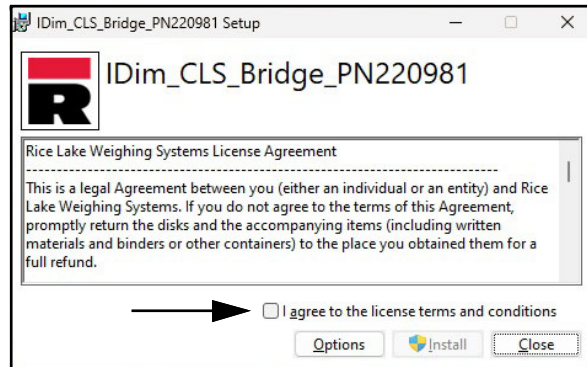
IDim_CLS_Bridge_PN220981 Setup

IDim_CLS_Bridge_PN220981

Rice Lake Weighing Systems License Agreement
--------------------------------------------------------------------------------
This is a legal Agreement between you (either an individual or an entity) and Rice Lake Weighing Systems. If you do not agree to the terms of this Agreement, promptly return the disks and the accompanying items (including written materials and binders or other containers) to the place you obtained them for a full refund.

I agree to the license terms and conditions

Options Install Close